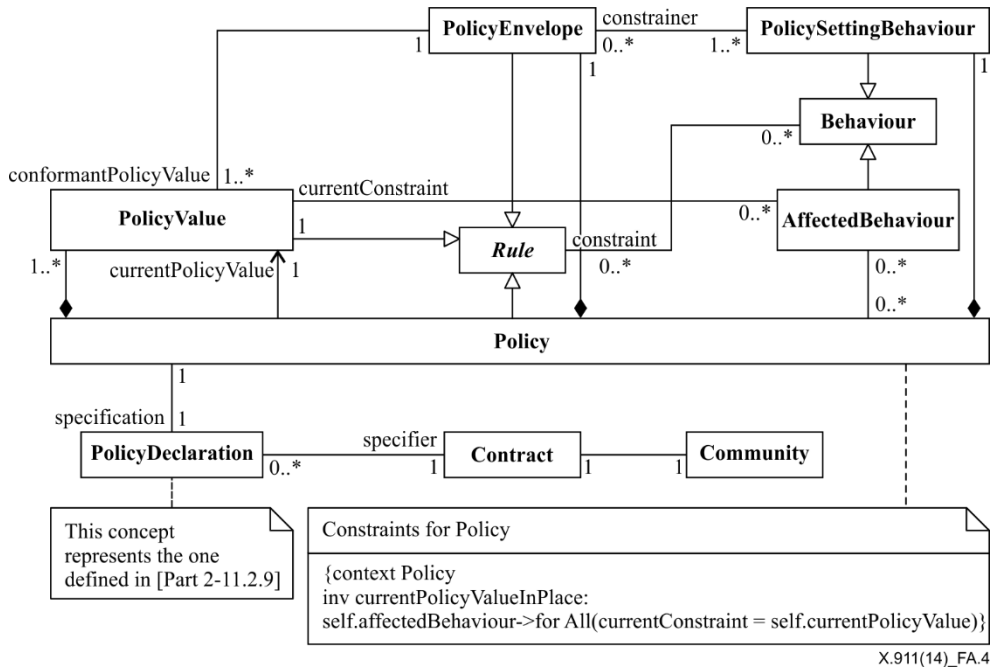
PolicyEnvelope
constrainer
PolicySettingBehaviour
1
0..*
1..*
1
1
Behaviour
0..*
conformantPolicyValue
1..*
currentConstraint
0..*
PolicyValue
AffectedBehaviour
1
constraint
Rule
1..*
currentPolicyValue
1
0..*
0..*
0..*
Policy
1
specification
1
PolicyDeclaration
specifier
Contract
Community
0..*
1
1
1

This concept represents the one defined in [Part 2-11.2.9]

Constraints for Policy

{context Policy
inv currentPolicyValueInPlace:
self.affectedBehaviour->for All(currentConstraint = self.currentPolicyValue)}

X.911(14)_FA.4